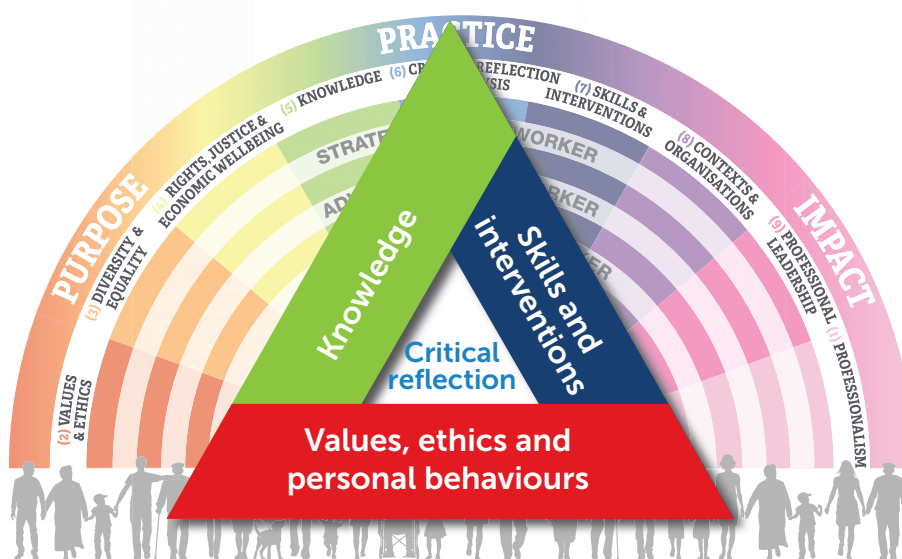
PRACTICE

PURPOSE

IMPACT

(2) VALUES & ETHICS

(3) DIVERSITY & EQUALITY

(4) RIGHTS, JUSTICE & ECONOMIC WELLBEING

(5) KNOWLEDGE

(6) CR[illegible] REFLECTION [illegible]SIS

(7) SKILLS & INTERVENTIONS

(8) CONTEXTS & ORGANISATIONS

(9) PROFESSIONAL LEADERSHIP

(1) PROFESSIONALISM

STRAT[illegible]

AD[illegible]

WORKER

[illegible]RKER

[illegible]ER

Knowledge

Skills and interventions

Critical reflection

Values, ethics and personal behaviours